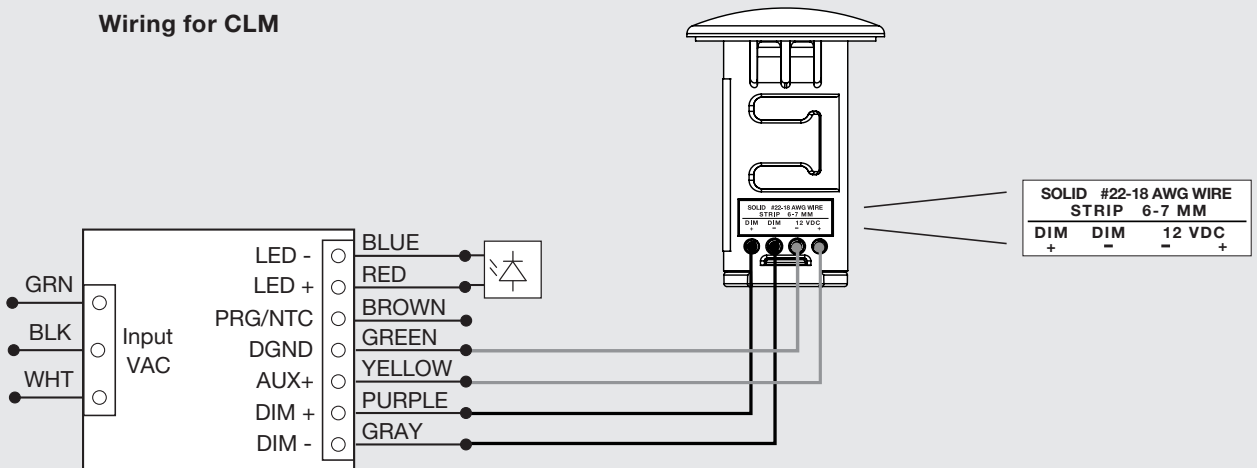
Wiring for CLM

SOLID #22-18 AWG WIRE
STRIP 6-7 MM
DIM + DIM − 12 VDC − +

SOLID #22-18 AWG WIRE
STRIP 6-7 MM

| DIM | DIM | 12 VDC | |
|---|---|---|---|
| + | − | − | + |

GRN
BLK
WHT
Input VAC

LED -
LED +
PRG/NTC
DGND
AUX+
DIM +
DIM -

BLUE
RED
BROWN
GREEN
YELLOW
PURPLE
GRAY